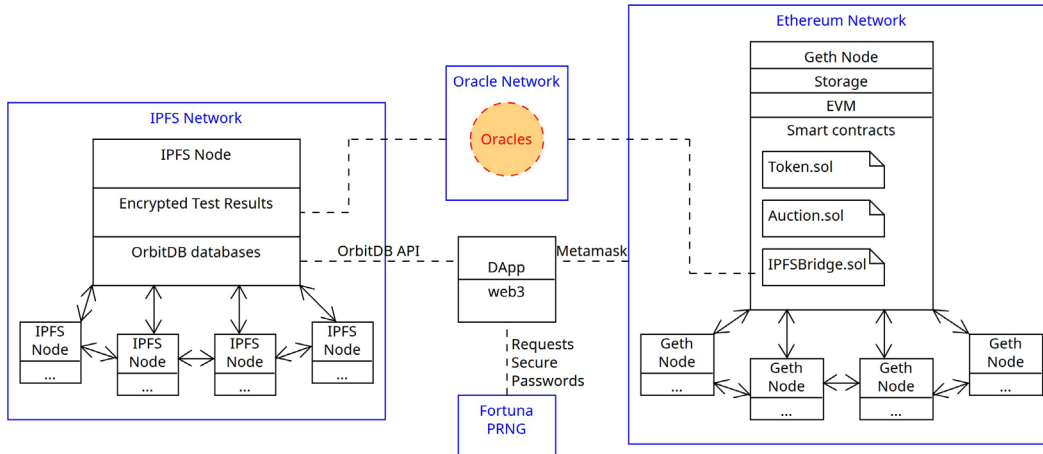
Ethereum Network

Oracle Network

IPFS Network

Geth Node

Storage

EVM

Smart contracts

Oracles

IPFS Node

Token.sol

Encrypted Test Results

Auction.sol

OrbitDB databases

OrbitDB API

DApp

Metamask

IPFSBridge.sol

web3

IPFS Node
...

IPFS Node
...

IPFS Node
...

IPFS Node
...

Requests Secure Passwords

Geth Node
...

Geth Node
...

Geth Node
...

Geth Node
...

Fortuna PRNG